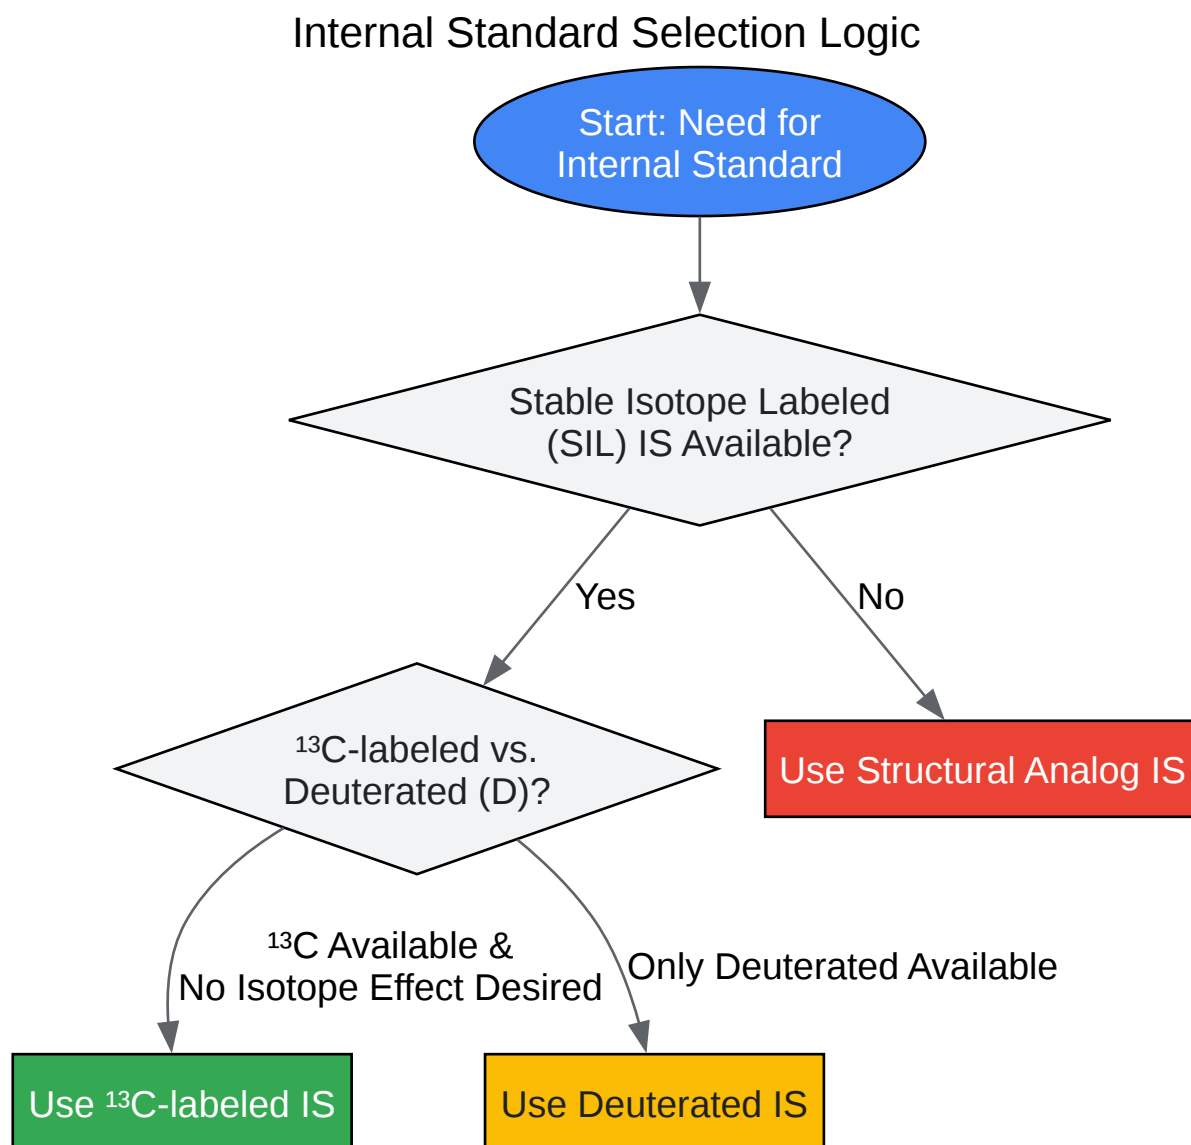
Internal Standard Selection Logic

Start: Need for Internal Standard

Stable Isotope Labeled (SIL) IS Available?

Yes

No

$^{13}$C-labeled vs. Deuterated (D)?

Use Structural Analog IS

$^{13}$C Available & No Isotope Effect Desired

Only Deuterated Available

Use $^{13}$C-labeled IS

Use Deuterated IS